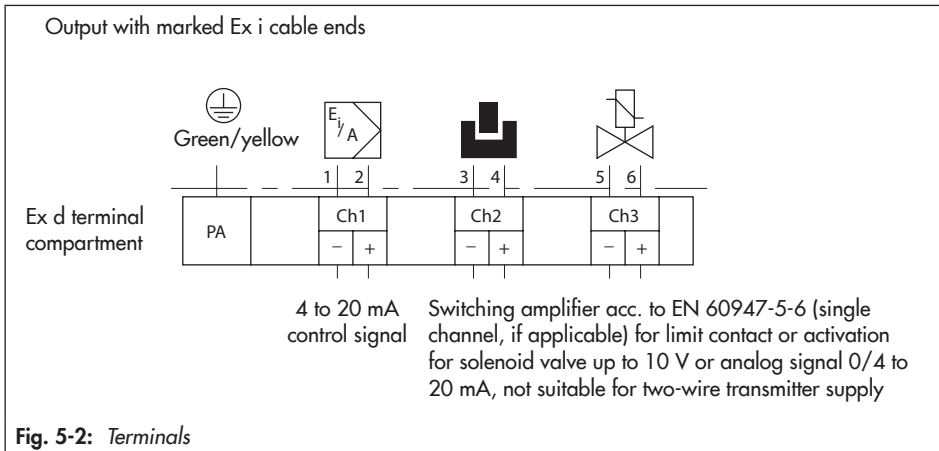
Output with marked Ex i cable ends

Green/yellow

$E_i/A$

1 2 3 4 5 6

Ex d terminal compartment

PA

Ch1

Ch2

Ch3

− +

− +

− +

4 to 20 mA control signal

Switching amplifier acc. to EN 60947-5-6 (single channel, if applicable) for limit contact or activation for solenoid valve up to 10 V or analog signal 0/4 to 20 mA, not suitable for two-wire transmitter supply

Fig. 5-2: Terminals